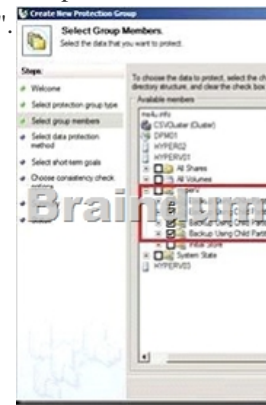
Create New Protection Group

Select Group Members

Select the data that you want to protect.

Steps:

Welcome

Select protection group type

Select group members

Select data protection method

Select short-term goals

Choose consistency check options

To choose the data to protect, select the ch directory structure, and clear the check box

Available members

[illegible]

CSVCluster (Cluster)

DPM01

HYPERV02

HYPERV01

All Shares

All Volumes

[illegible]

Backup Using Child Parti

Backup Using Child Parti

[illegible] Store

System State

HYPERV03

Braindump